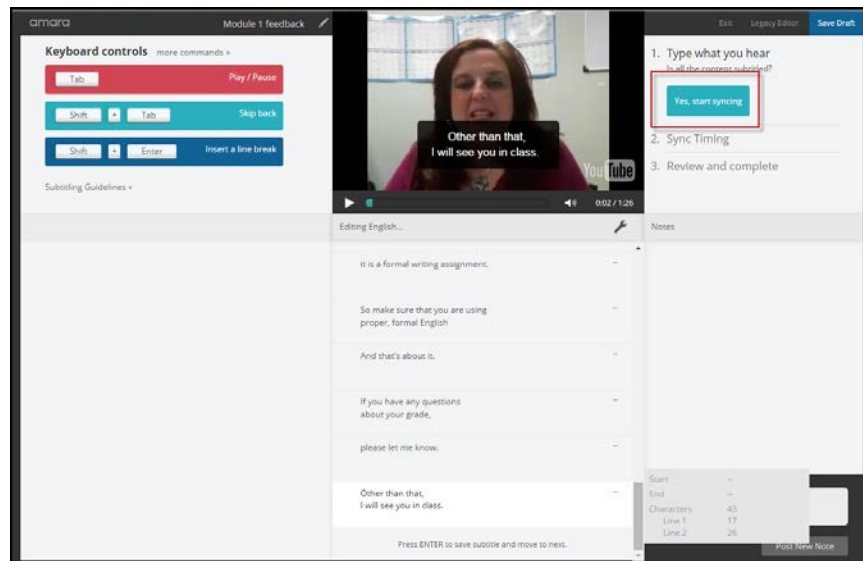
amara

Module 1 feedback

Exit Legacy Editor Save Draft

Keyboard controls more commands »

Tab Play / Pause

Shift + Tab Skip back

Shift + Enter Insert a line break

Subtitling Guidelines »

Other than that,
I will see you in class.

YouTube

0:02 / 1:26

1. Type what you hear
Is all the content subtitled?

Yes, start syncing

2. Sync Timing

3. Review and complete

Editing English...

Notes

It is a formal writing assignment.

So make sure that you are using proper, formal English

And that's about it.

If you have any questions about your grade,

please let me know.

Other than that,
I will see you in class.

Press ENTER to save subtitle and move to next.

Start –
End –
Characters 43
Line 1 17
Line 2 26

Post New Note